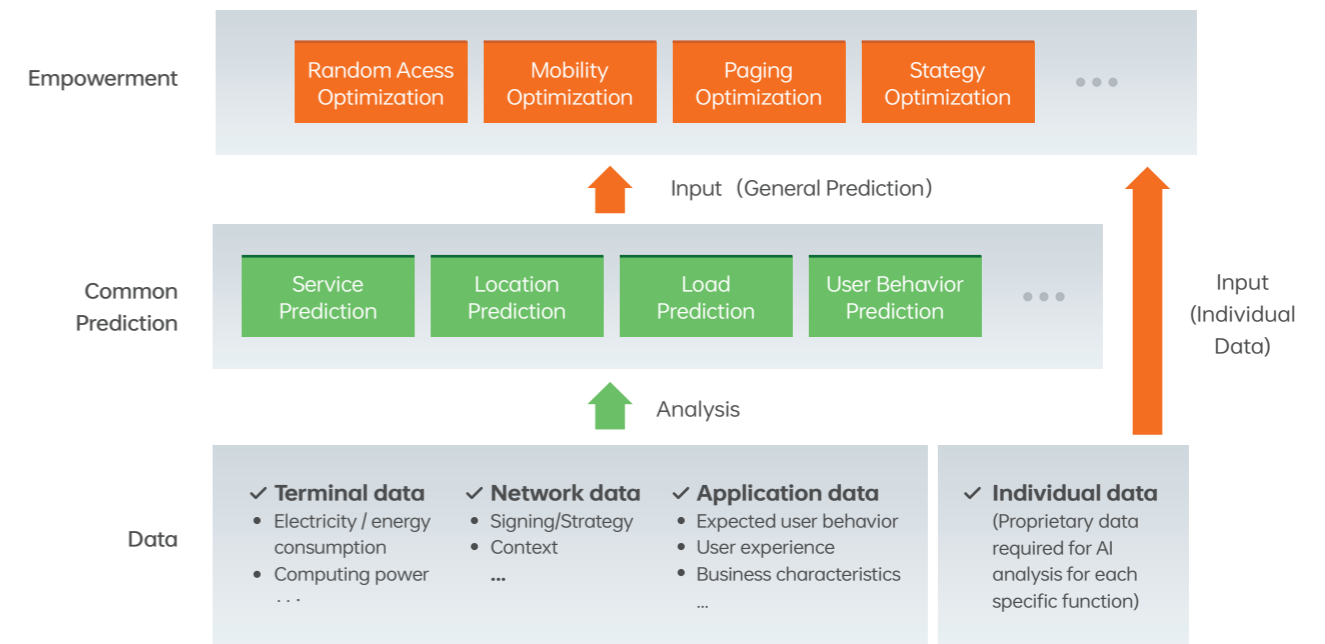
Empowerment

Random Acess Optimization

Mobility Optimization

Paging Optimization

Stategy Optimization

• • •

Input (General Prediction)

Common Prediction

Service Prediction

Location Prediction

Load Prediction

User Behavior Prediction

• • •

Input (Individual Data)

Analysis

Data

✓ Terminal data
• Electricity / energy consumption
• Computing power
· · ·

✓ Network data
• Signing/Strategy
• Context
...

✓ Application data
• Expected user behavior
• User experience
• Business characteristics
...

✓ Individual data
(Proprietary data required for AI analysis for each specific function)